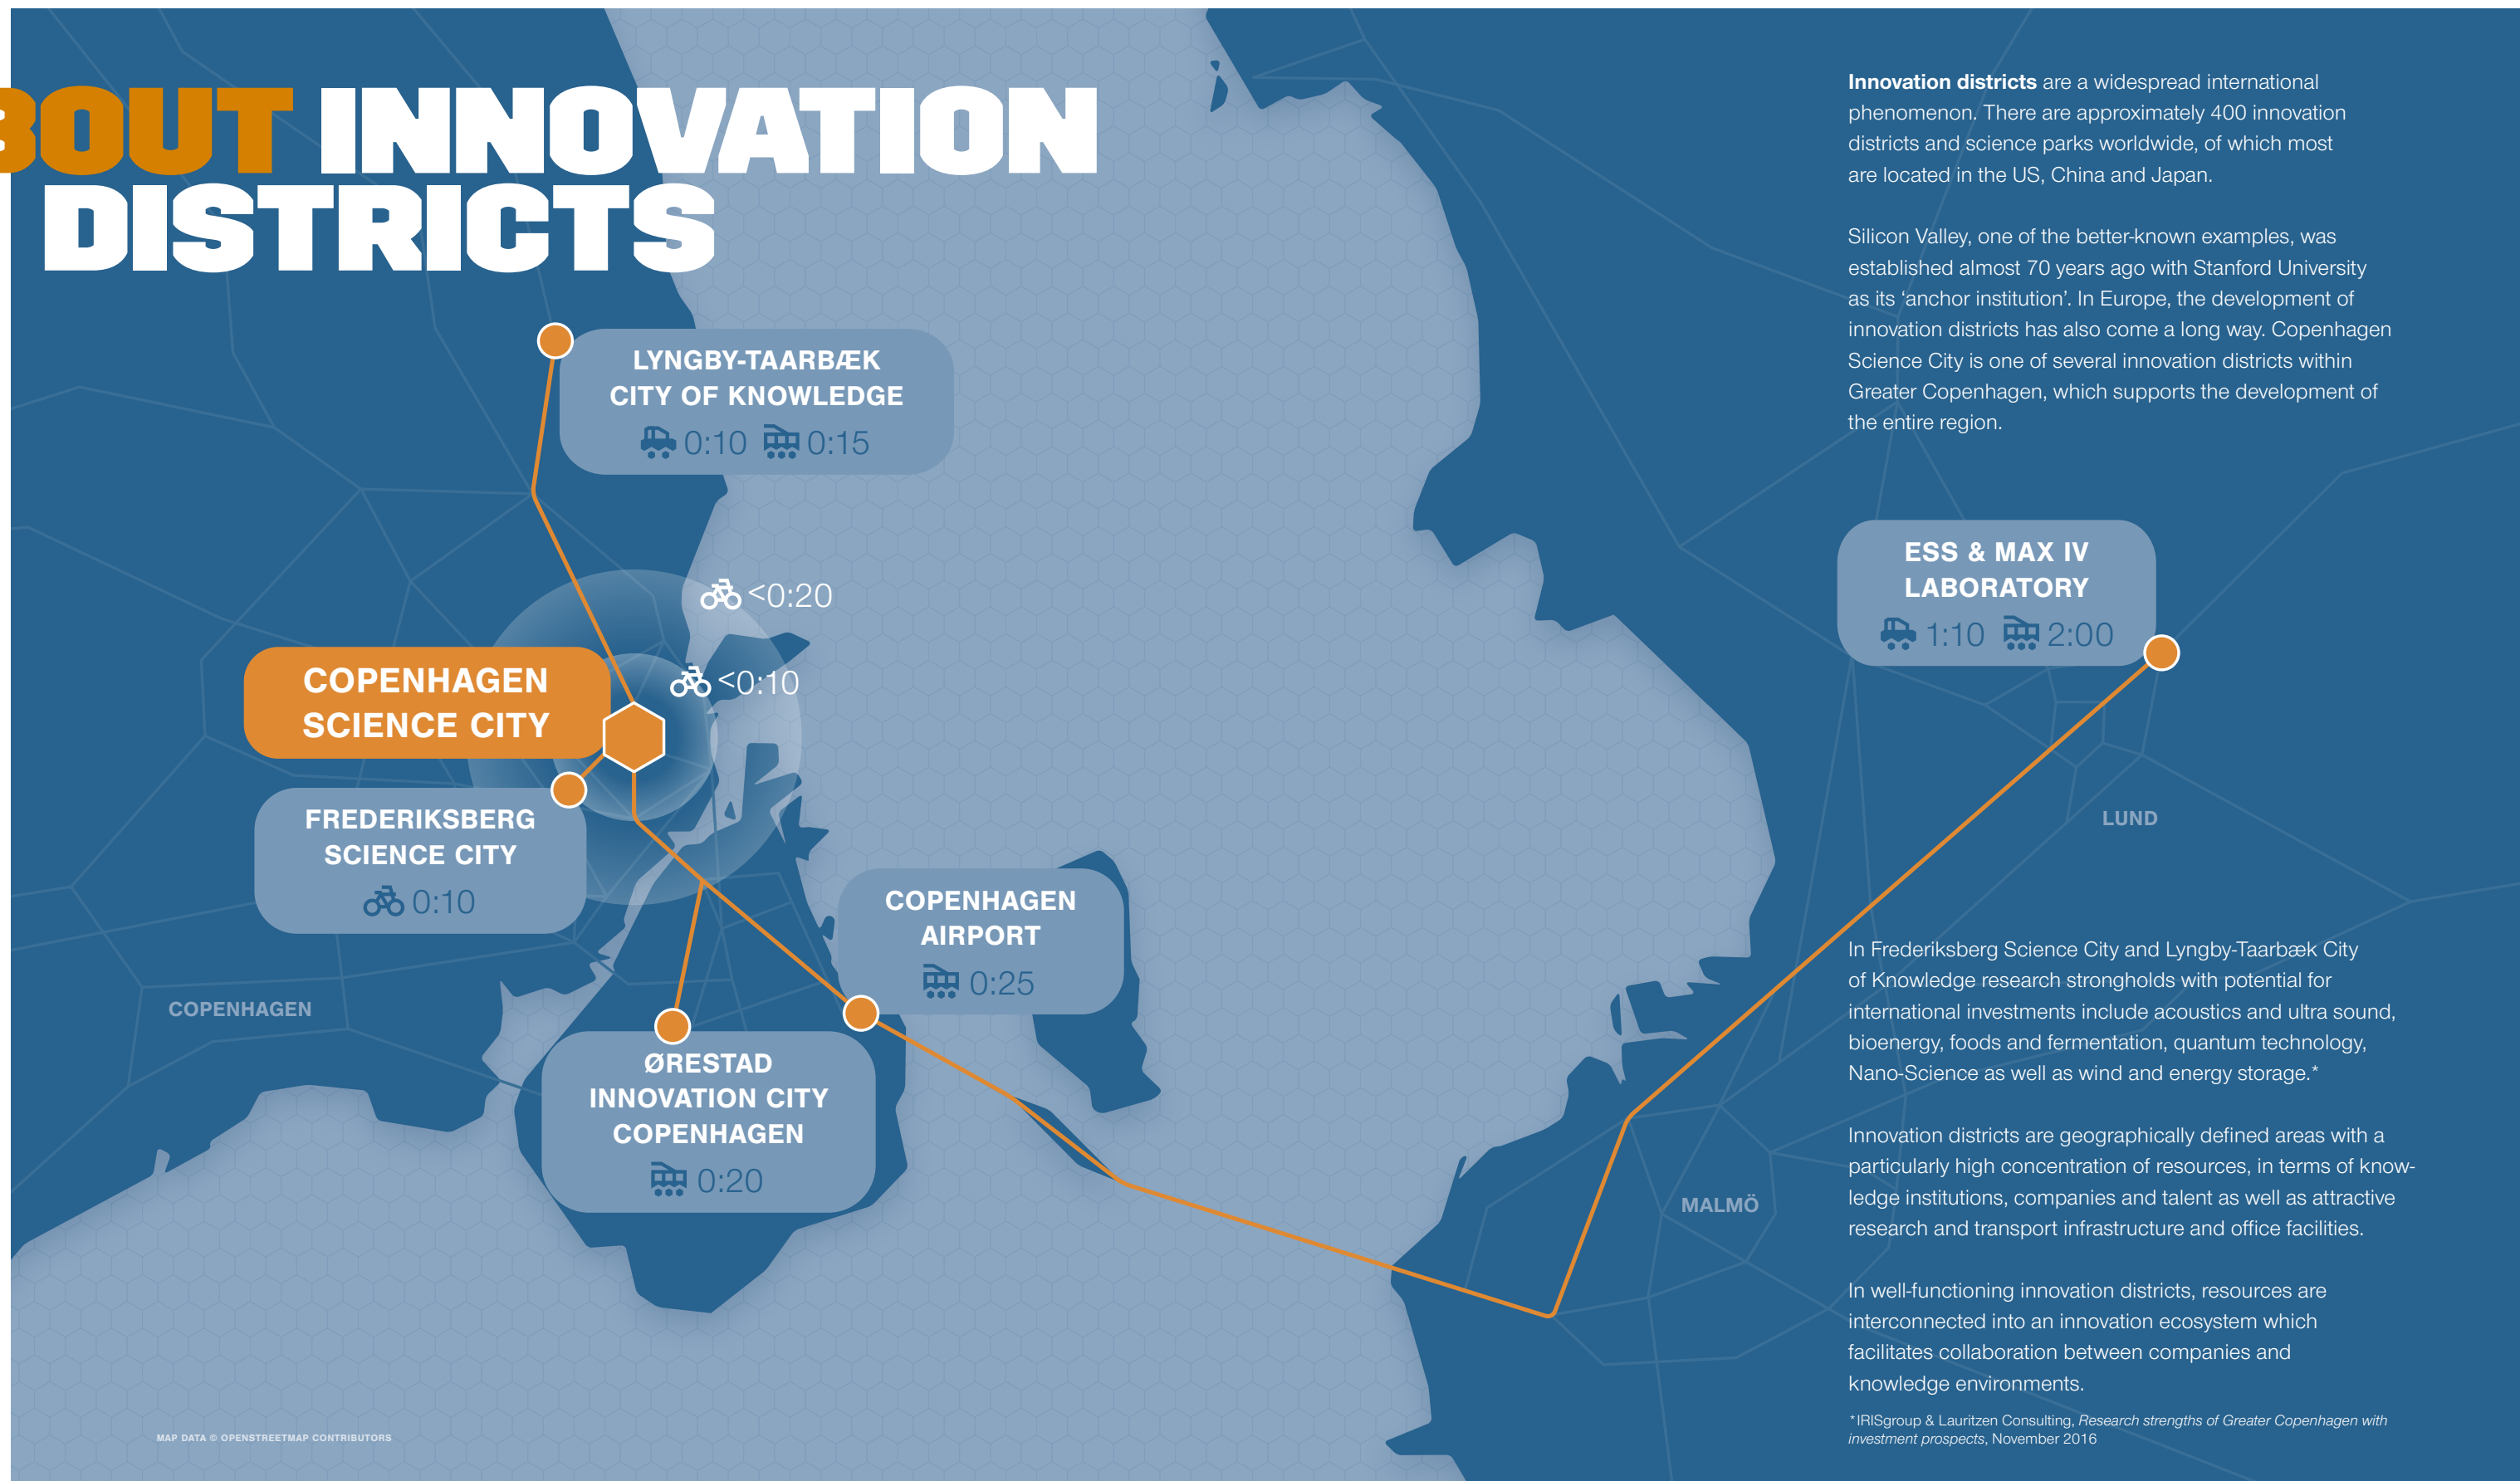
3OUT INNOVATION DISTRICTS

LYNGBY-TAARBÆK CITY OF KNOWLEDGE
0:10 0:15

<0:20

<0:10

COPENHAGEN SCIENCE CITY

FREDERIKSBERG SCIENCE CITY
0:10

COPENHAGEN AIRPORT
0:25

ØRESTAD INNOVATION CITY COPENHAGEN
0:20

COPENHAGEN

ESS & MAX IV LABORATORY
1:10 2:00

LUND

MALMÖ

MAP DATA © OPENSTREETMAP CONTRIBUTORS

**Innovation districts** are a widespread international phenomenon. There are approximately 400 innovation districts and science parks worldwide, of which most are located in the US, China and Japan.

Silicon Valley, one of the better-known examples, was established almost 70 years ago with Stanford University as its 'anchor institution'. In Europe, the development of innovation districts has also come a long way. Copenhagen Science City is one of several innovation districts within Greater Copenhagen, which supports the development of the entire region.

In Frederiksberg Science City and Lyngby-Taarbæk City of Knowledge research strongholds with potential for international investments include acoustics and ultra sound, bioenergy, foods and fermentation, quantum technology, Nano-Science as well as wind and energy storage.*

Innovation districts are geographically defined areas with a particularly high concentration of resources, in terms of knowledge institutions, companies and talent as well as attractive research and transport infrastructure and office facilities.

In well-functioning innovation districts, resources are interconnected into an innovation ecosystem which facilitates collaboration between companies and knowledge environments.

*IRISgroup & Lauritzen Consulting, *Research strengths of Greater Copenhagen with investment prospects*, November 2016